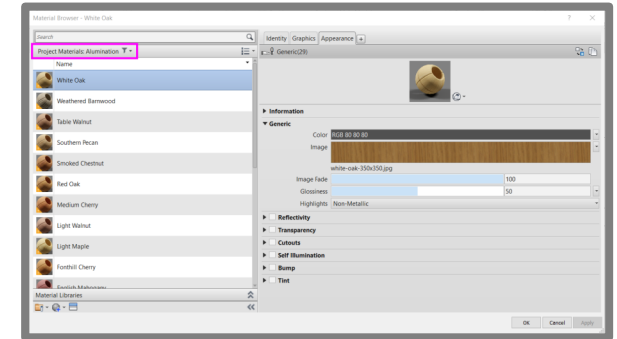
Material Browser - White Oak

?

Search

Project Materials: Alumination

Name

White Oak

Weathered Barnwood

Table Walnut

Southern Pecan

Smoked Chestnut

Red Oak

Medium Cherry

Light Walnut

Light Maple

Fonthill Cherry

English Mahogany

Material Libraries

Identity Graphics Appearance +

Generic(29)

Information

Generic

Color RGB 80 80 80

Image

white-oak-350x350.jpg

Image Fade 100

Glossiness 50

Highlights Non-Metallic

Reflectivity

Transparency

Cutouts

Self Illumination

Bump

Tint

OK Cancel Apply